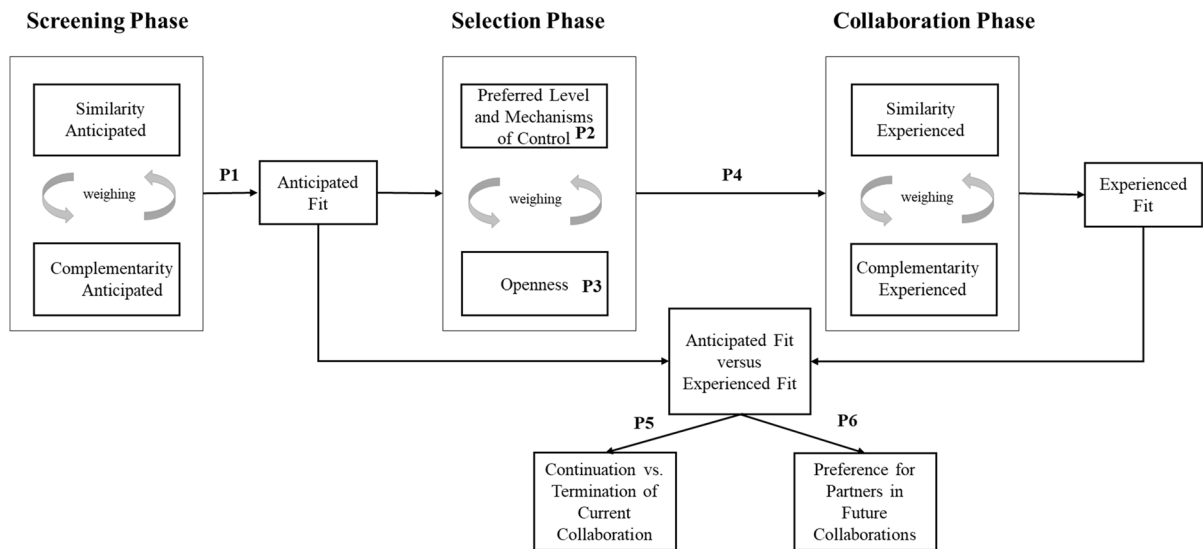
Screening Phase

Selection Phase

Collaboration Phase

Similarity Anticipated

weighing

Complementarity Anticipated

P1

Anticipated Fit

Preferred Level and Mechanisms of Control P2

weighing

Openness P3

P4

Similarity Experienced

weighing

Complementarity Experienced

Experienced Fit

Anticipated Fit versus Experienced Fit

P5

P6

Continuation vs. Termination of Current Collaboration

Preference for Partners in Future Collaborations